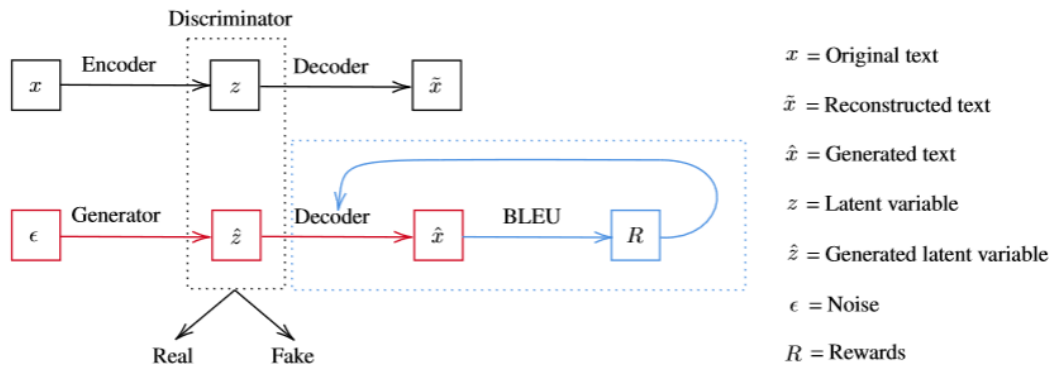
Discriminator

$x$ Encoder $z$ Decoder $\tilde{x}$

$\epsilon$ Generator $\hat{z}$ Decoder $\hat{x}$ BLEU $R$

Real Fake

$x$ = Original text

$\tilde{x}$ = Reconstructed text

$\hat{x}$ = Generated text

$z$ = Latent variable

$\hat{z}$ = Generated latent variable

$\epsilon$ = Noise

$R$ = Rewards